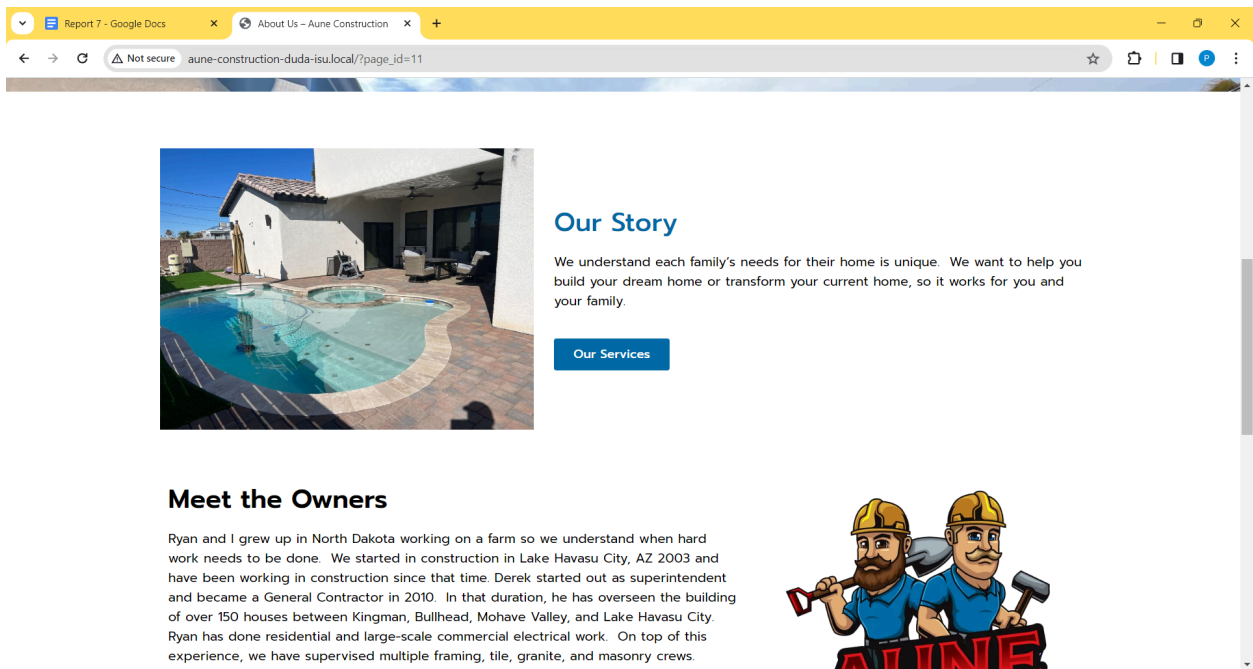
Report 7 - Google Docs
About Us – Aune Construction
Not secure
aune-construction-duda-isu.local/?page_id=11
P

Our Story

We understand each family's needs for their home is unique. We want to help you build your dream home or transform your current home, so it works for you and your family.

Our Services

Meet the Owners

Ryan and I grew up in North Dakota working on a farm so we understand when hard work needs to be done. We started in construction in Lake Havasu City, AZ 2003 and have been working in construction since that time. Derek started out as superintendent and became a General Contractor in 2010. In that duration, he has overseen the building of over 150 houses between Kingman, Bullhead, Mohave Valley, and Lake Havasu City. Ryan has done residential and large-scale commercial electrical work. On top of this experience, we have supervised multiple framing, tile, granite, and masonry crews.

AUNE